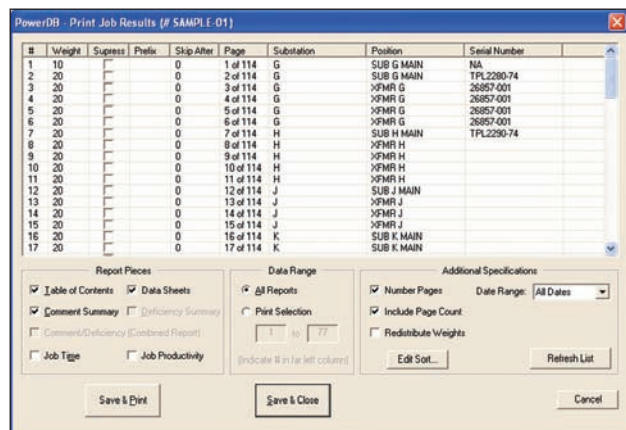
PowerDB - Print Job Results (# SAMPLE-01)

| # | Weight | Supress | Prefix | Skip After | Page | Substation | Position | Serial Number |
|---|---|---|---|---|---|---|---|---|
| 1 | 10 | | | 0 | 1 of 114 | G | SUB G MAIN | NA |
| 2 | 20 | | | 0 | 2 of 114 | G | SUB G MAIN | TPL2280-74 |
| 3 | 20 | | | 0 | 3 of 114 | G | XFMR G | 26857-001 |
| 4 | 20 | | | 0 | 4 of 114 | G | XFMR G | 26857-001 |
| 5 | 20 | | | 0 | 5 of 114 | G | XFMR G | 26857-001 |
| 6 | 20 | | | 0 | 6 of 114 | G | XFMR G | 26857-001 |
| 7 | 20 | | | 0 | 7 of 114 | H | SUB H MAIN | TPL2290-74 |
| 8 | 20 | | | 0 | 8 of 114 | H | XFMR H | |
| 9 | 20 | | | 0 | 9 of 114 | H | XFMR H | |
| 10 | 20 | | | 0 | 10 of 114 | H | XFMR H | |
| 11 | 20 | | | 0 | 11 of 114 | H | XFMR H | |
| 12 | 20 | | | 0 | 12 of 114 | J | SUB J MAIN | |
| 13 | 20 | | | 0 | 13 of 114 | J | XFMR J | |
| 14 | 20 | | | 0 | 14 of 114 | J | XFMR J | |
| 15 | 20 | | | 0 | 15 of 114 | J | XFMR J | |
| 16 | 20 | | | 0 | 16 of 114 | K | SUB K MAIN | |
| 17 | 20 | | | 0 | 17 of 114 | K | SUB K MAIN | |

Report Pieces
Table of Contents
Data Sheets
Comment Summary
Deficiency Summary
Comment/Deficiency (Combined Report)
Job Time
Job Productivity

Data Range
All Reports
Print Selection
1 to 77
(indicate # in far left column)

Additional Specifications
Number Pages
Date Range: All Dates
Include Page Count
Redistribute Weights
Edit Sort...
Refresh List

Save & Print
Save & Close
Cancel